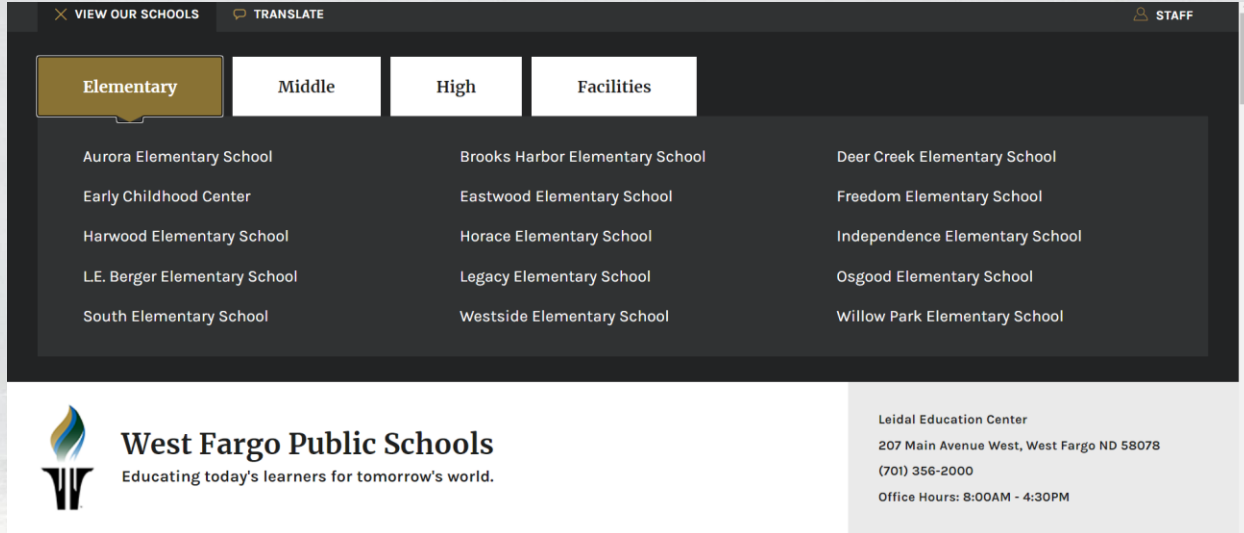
VIEW OUR SCHOOLS TRANSLATE STAFF

Elementary Middle High Facilities

Aurora Elementary School
Early Childhood Center
Harwood Elementary School
L.E. Berger Elementary School
South Elementary School

Brooks Harbor Elementary School
Eastwood Elementary School
Horace Elementary School
Legacy Elementary School
Westside Elementary School

Deer Creek Elementary School
Freedom Elementary School
Independence Elementary School
Osgood Elementary School
Willow Park Elementary School

West Fargo Public Schools
Educating today's learners for tomorrow's world.

Leidal Education Center
207 Main Avenue West, West Fargo ND 58078
(701) 356-2000
Office Hours: 8:00AM - 4:30PM